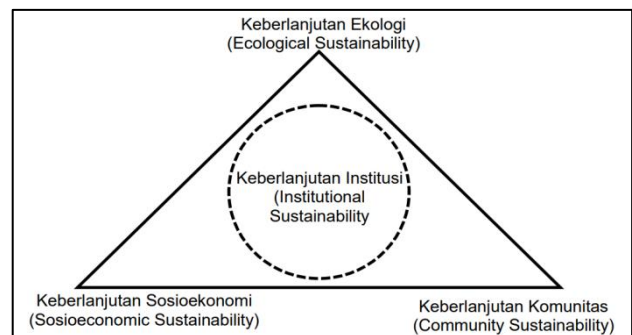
Keberlanjutan Ekologi
(Ecological Sustainability)

Keberlanjutan Institusi
(Institutional
Sustainability

Keberlanjutan Sosioekonomi
(Sosioeconomic Sustainability)

Keberlanjutan Komunitas
(Community Sustainability)